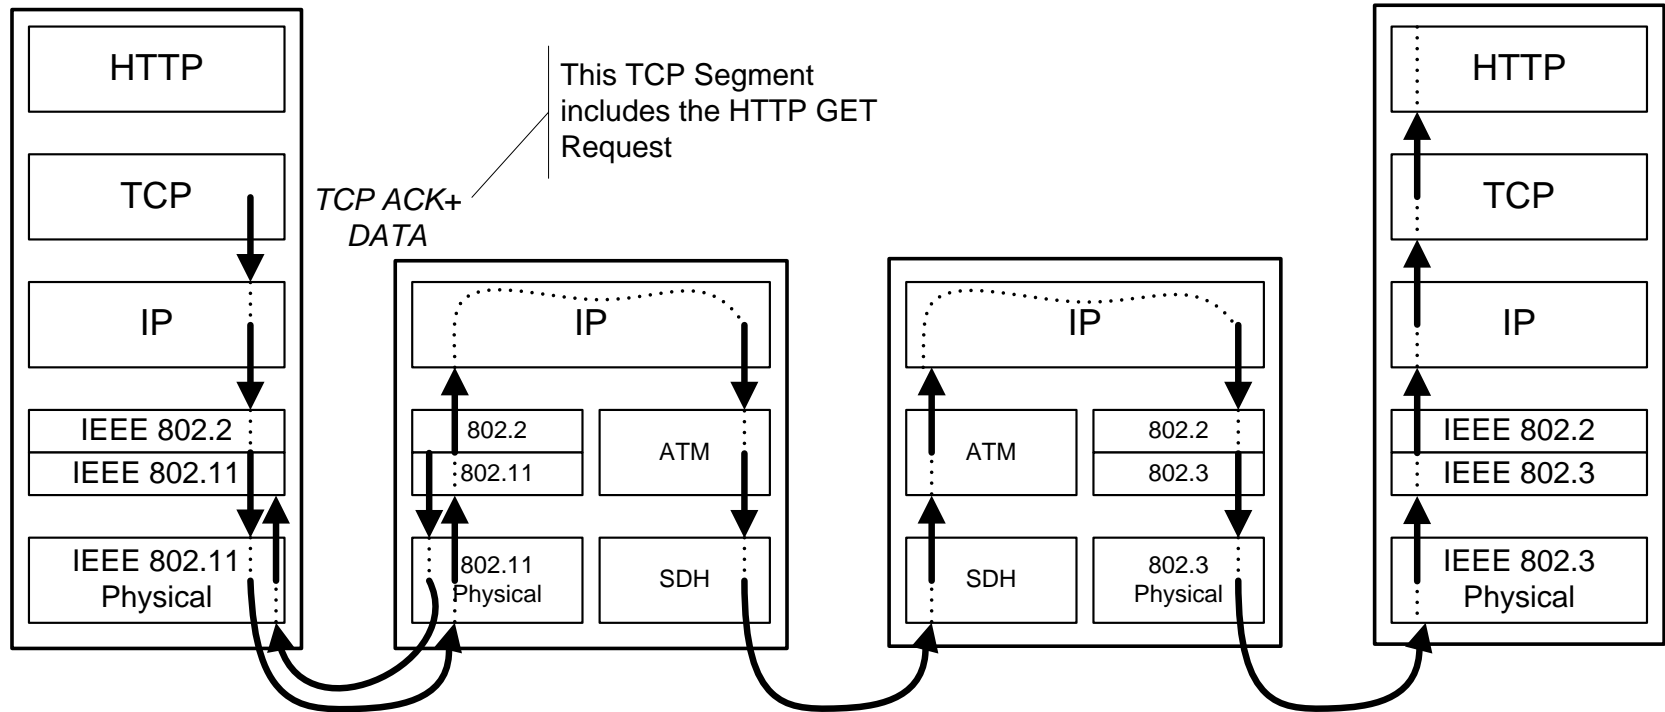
HTTP

TCP

IP

IEEE 802.2

IEEE 802.11

IEEE 802.11 Physical

This TCP Segment includes the HTTP GET Request

TCP ACK+ DATA

IP

802.2

802.11

ATM

802.11 Physical

SDH

IP

ATM

802.2

802.3

SDH

802.3 Physical

HTTP

TCP

IP

IEEE 802.2

IEEE 802.3

IEEE 802.3 Physical